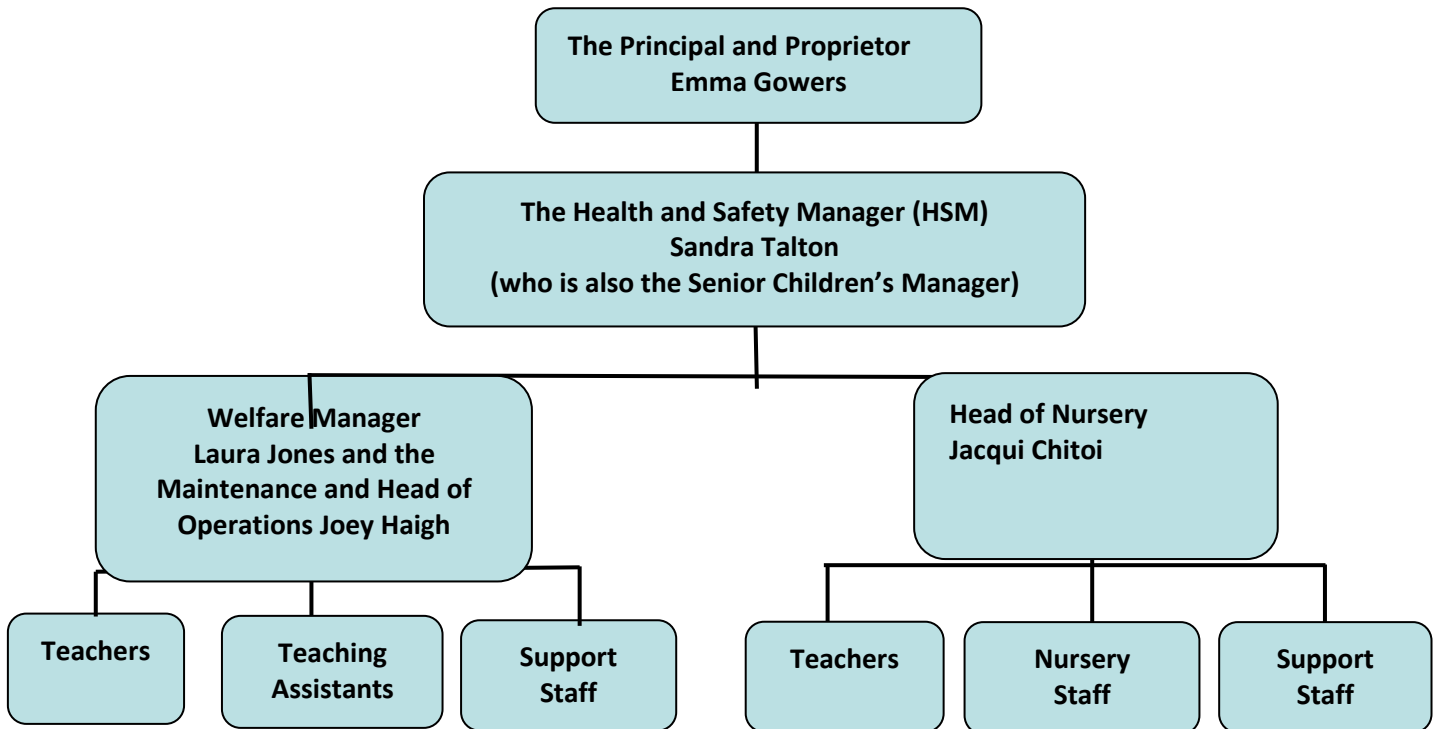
The Principal and Proprietor
Emma Gowers

The Health and Safety Manager (HSM)
Sandra Talton
(who is also the Senior Children's Manager)

Welfare Manager
Laura Jones and the Maintenance and Head of Operations Joey Haigh

Head of Nursery
Jacqui Chitoi

Teachers

Teaching Assistants

Support Staff

Teachers

Nursery Staff

Support Staff